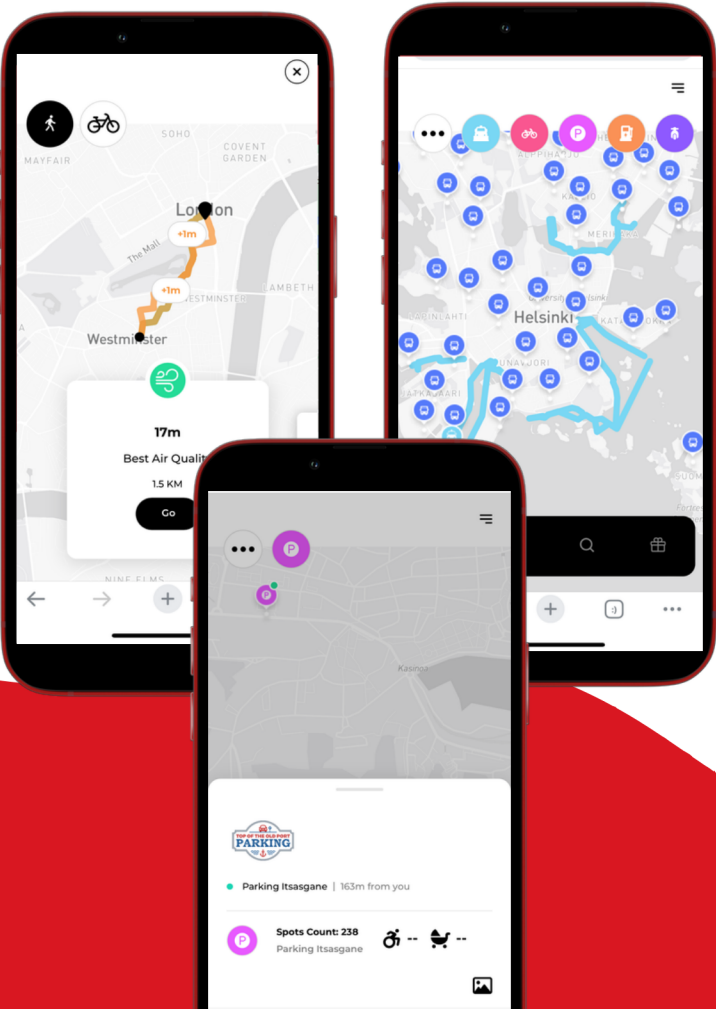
SOHO
MAYFAIR
COVENT GARDEN
London
The Mall
+1m
+1m
WESTMINSTER
LAMBETH
Westminster
17m
Best Air Qualit
1.5 KM
Go
NINE ELMS

KALLIO
Helsinki
LAUTTASAARI
RUOHOLAHTI
SUOMENLINNA

PARKING
TOP OF THE OLD PORT
Parking Itsasgane | 163m from you
Spots Count: 238
Parking Itsasgane
--
--